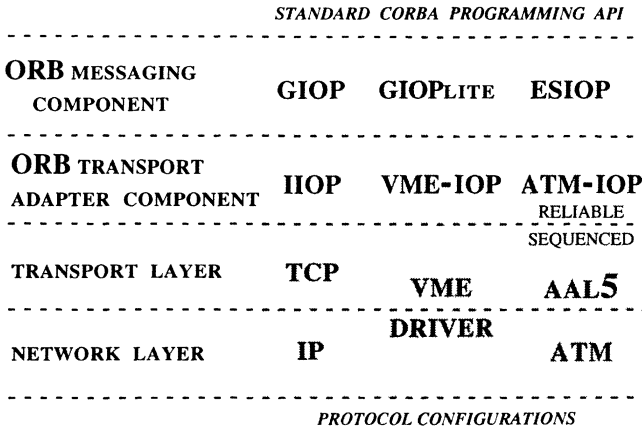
STANDARD CORBA PROGRAMMING API

ORB MESSAGING COMPONENT GIOP GIOPLITE ESIOP

ORB TRANSPORT ADAPTER COMPONENT IIOP VME-IOP ATM-IOP

RELIABLE SEQUENCED

TRANSPORT LAYER TCP VME AAL5

DRIVER

NETWORK LAYER IP ATM

PROTOCOL CONFIGURATIONS